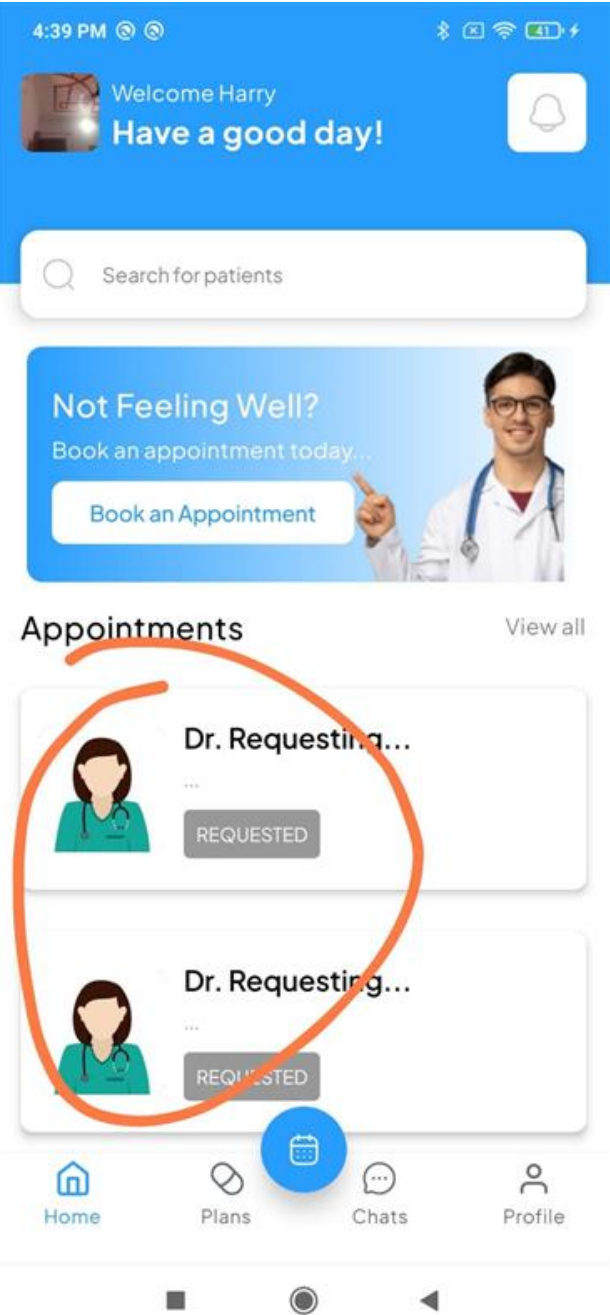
4:39 PM

Welcome Harry
Have a good day!

Search for patients

Not Feeling Well?
Book an appointment today...
Book an Appointment

Appointments
View all

Dr. Requesting...
...
REQUESTED

Dr. Requesting...
...
REQUESTED

Home
Plans
Chats
Profile